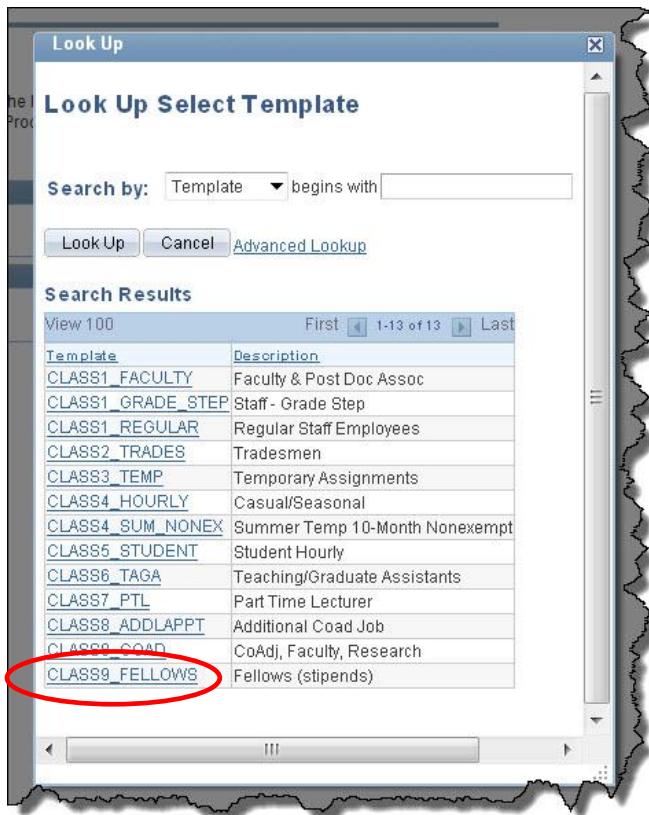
Look Up

Look Up Select Template

Search by: Template begins with

Look Up Cancel Advanced Lookup

Search Results

View 100 First 1-13 of 13 Last

| Template | Description |
|---|---|
| CLASS1_FACULTY | Faculty & Post Doc Assoc |
| CLASS1_GRADE_STEP | Staff - Grade Step |
| CLASS1_REGULAR | Regular Staff Employees |
| CLASS2_TRADES | Tradesmen |
| CLASS3_TEMP | Temporary Assignments |
| CLASS4_HOURLY | Casual/Seasonal |
| CLASS4_SUM_NONEX | Summer Temp 10-Month Nonexempt |
| CLASS5_STUDENT | Student Hourly |
| CLASS6_TAGA | Teaching/Graduate Assistants |
| CLASS7_PTL | Part Time Lecturer |
| CLASS8_ADDLAPPT | Additional Coad Job |
| CLASS8_COAD | CoAdj, Faculty, Research |
| CLASS9_FELLOWS | Fellows (stipends) |